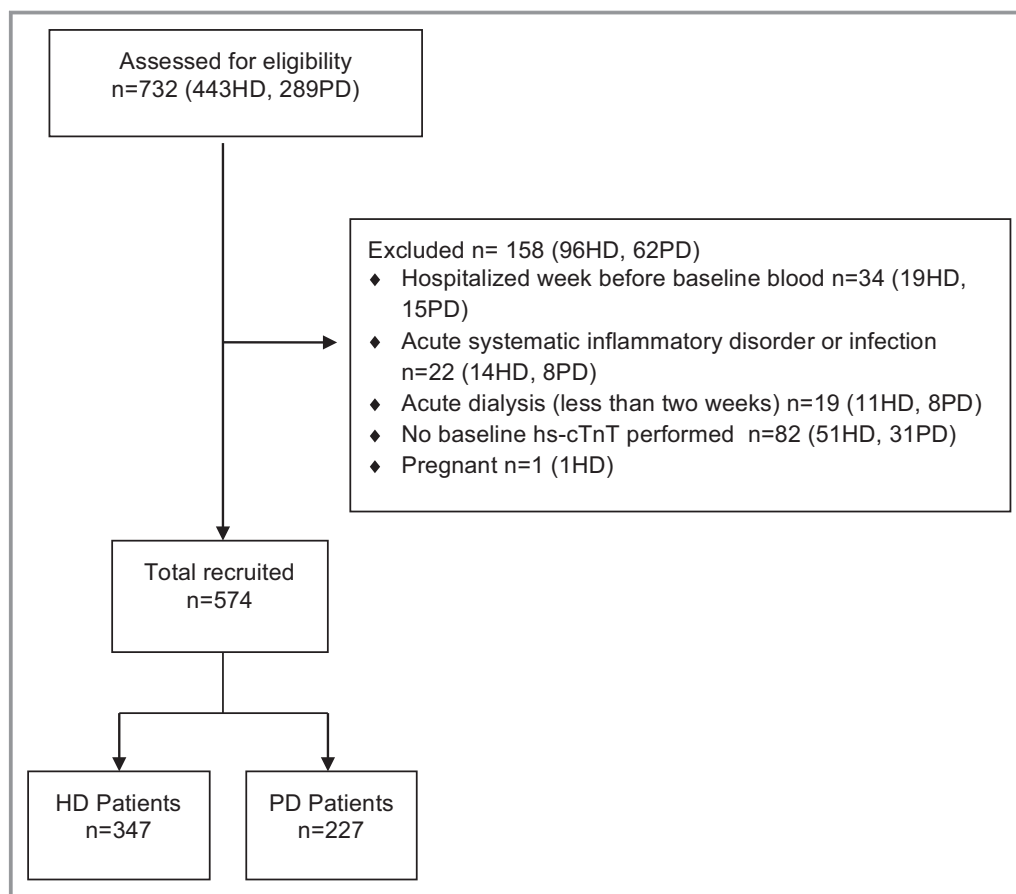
Assessed for eligibility
n=732 (443HD, 289PD)

Excluded n= 158 (96HD, 62PD)
♦ Hospitalized week before baseline blood n=34 (19HD, 15PD)
♦ Acute systematic inflammatory disorder or infection n=22 (14HD, 8PD)
♦ Acute dialysis (less than two weeks) n=19 (11HD, 8PD)
♦ No baseline hs-cTnT performed n=82 (51HD, 31PD)
♦ Pregnant n=1 (1HD)

Total recruited
n=574

HD Patients
n=347

PD Patients
n=227